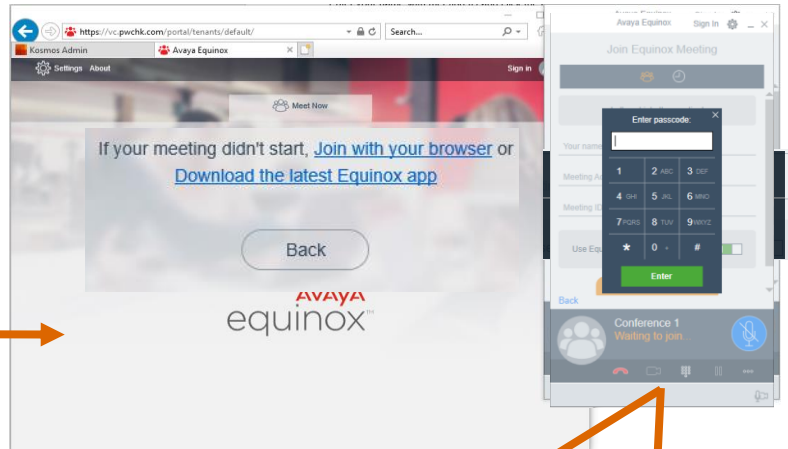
https://vc.pwchk.com/portal/tenants/default/

Search...

Kosmos Admin

Avaya Equinox

Settings About

Sign in

Meet Now

If your meeting didn't start, Join with your browser or Download the latest Equinox app

Back

AVAYA
equinox™

Avaya Equinox

Sign In

Join Equinox Meeting

Your name

Meeting A

Meeting ID

Use Eq

Back

Enter passcode:

| 1 | 2 ABC | 3 DEF |
|---|---|---|
| 4 GHI | 5 JKL | 6 MNO |
| 7 PQRS | 8 TUV | 9 WXYZ |
| ★ | 0 + | # |

Enter

Conference 1
Waiting to join...